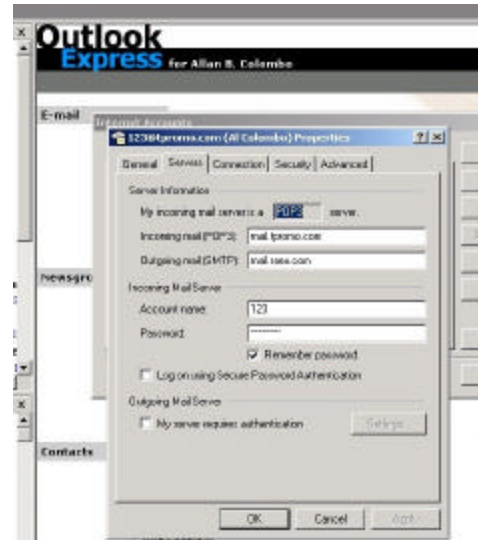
Outlook Express for Allan B. Colombo

E-mail

Internet Accounts

123@tpromo.com (Al Colombo) Properties

? X

General | Servers | Connection | Security | Advanced

Server Information

My incoming mail server is a POP3 server.

Incoming mail (POP3): mail.tpromo.com

Outgoing mail (SMTP): mail.raex.com

Incoming Mail Server

Account name: 123

Password: ••••••••

Remember password

Log on using Secure Password Authentication

Outgoing Mail Server

My server requires authentication

Settings...

Newsgro

Contacts

OK

Cancel

Apply